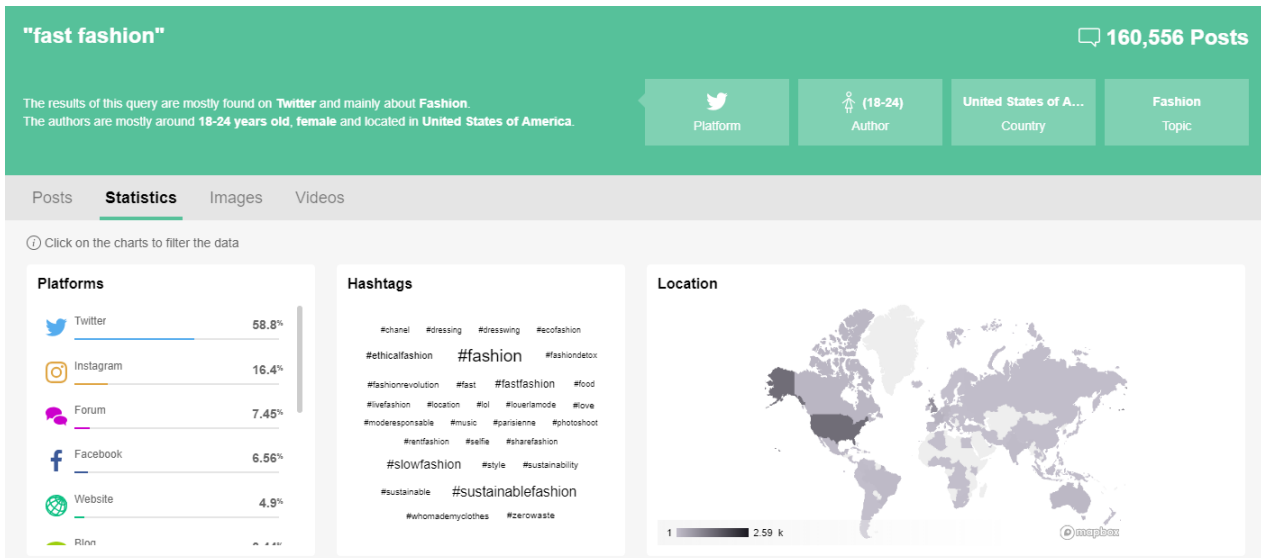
"fast fashion"

160,556 Posts

The results of this query are mostly found on Twitter and mainly about Fashion.
The authors are mostly around 18-24 years old, female and located in United States of America.

Platform

(18-24)
Author

United States of A...
Country

Fashion
Topic

Posts Statistics Images Videos

Click on the charts to filter the data

Platforms

Twitter 58.8%

Instagram 16.4%

Forum 7.45%

Facebook 6.56%

Website 4.9%

Blog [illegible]

Hashtags

#chanel #dressing #dresswing #ecofashion
#ethicalfashion #fashion #fashiondetox
#fashionrevolution #fast #fastfashion #food
#livefashion #location #lol #louerlamode #love
#moderesponsable #music #parisienne #photoshoot
#rentfashion #selfie #sharefashion
#slowfashion #style #sustainability
#sustainable #sustainablefashion
#whomademyclothes #zerowaste

Location

1 2.59 k

mapbox